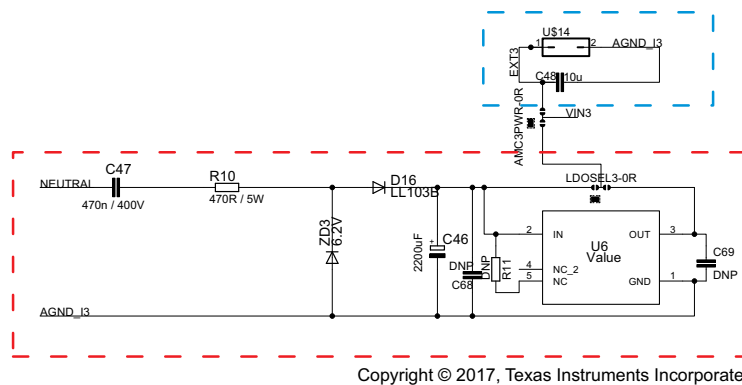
U$14
1
2
AGND_I3
EXT3
C48
10u
AMC3PWR-0R
VIN3
NEUTRAL
C47
470n / 400V
R10
470R / 5W
D16
LL103B
LDOSEL3-0R
ZD3
6.2V
2200uF
C46
DNP
C68
R11
DNP
2
IN
4
NC_2
5
NC
U6
Value
OUT
GND
3
1
C69
DNP
AGND_I3
Copyright © 2017, Texas Instruments Incorporate